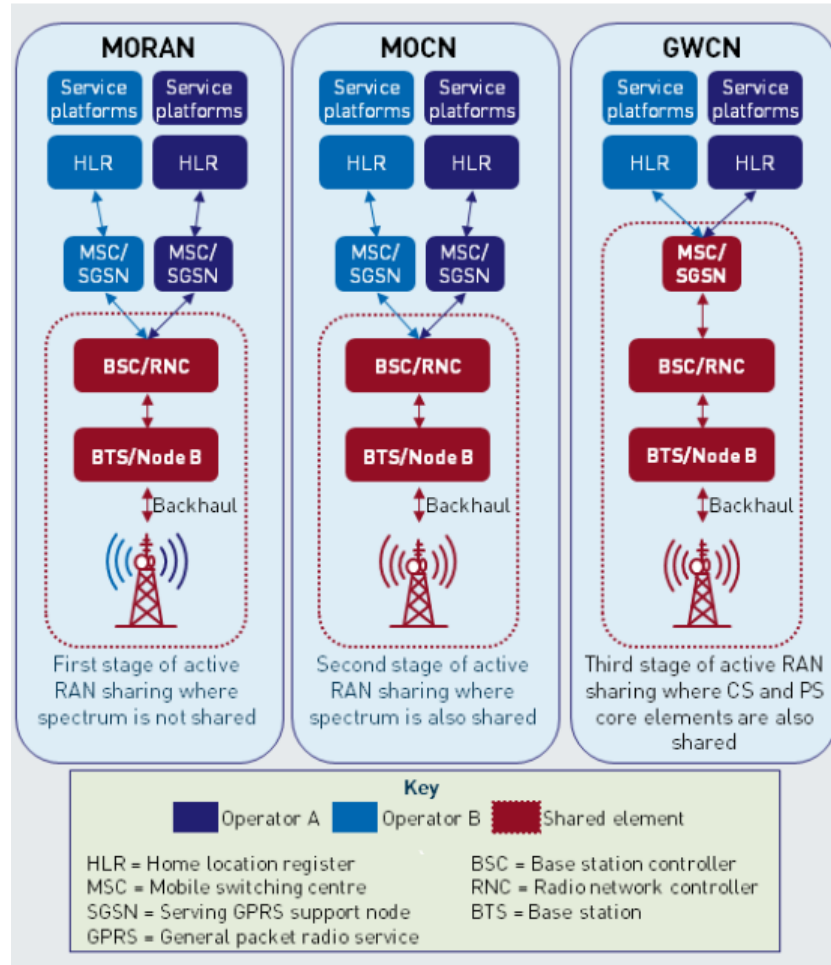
MORAN

Service platforms

Service platforms

HLR

HLR

MSC/ SGSN

MSC/ SGSN

BSC/RNC

BTS/Node B

Backhaul

First stage of active RAN sharing where spectrum is not shared

MOCN

Service platforms

Service platforms

HLR

HLR

MSC/ SGSN

MSC/ SGSN

BSC/RNC

BTS/Node B

Backhaul

Second stage of active RAN sharing where spectrum is also shared

GWCN

Service platforms

Service platforms

HLR

HLR

MSC/ SGSN

BSC/RNC

BTS/Node B

Backhaul

Third stage of active RAN sharing where CS and PS core elements are also shared

Key

Operator A

Operator B

Shared element

HLR = Home location register
MSC = Mobile switching centre
SGSN = Serving GPRS support node
GPRS = General packet radio service

BSC = Base station controller
RNC = Radio network controller
BTS = Base station